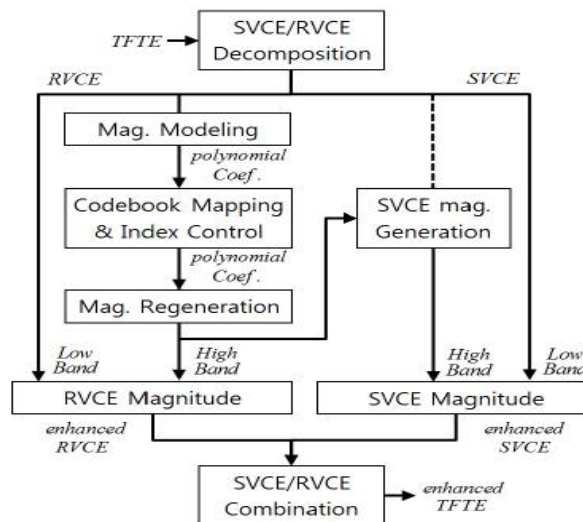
TFTE

SVCE/RVCE Decomposition

RVCE

SVCE

Mag. Modeling

polynomial Coef.

Codebook Mapping & Index Control

SVCE mag. Generation

polynomial Coef.

Mag. Regeneration

Low Band

High Band

High Band

Low Band

RVCE Magnitude

SVCE Magnitude

enhanced RVCE

enhanced SVCE

SVCE/RVCE Combination

enhanced TFTE